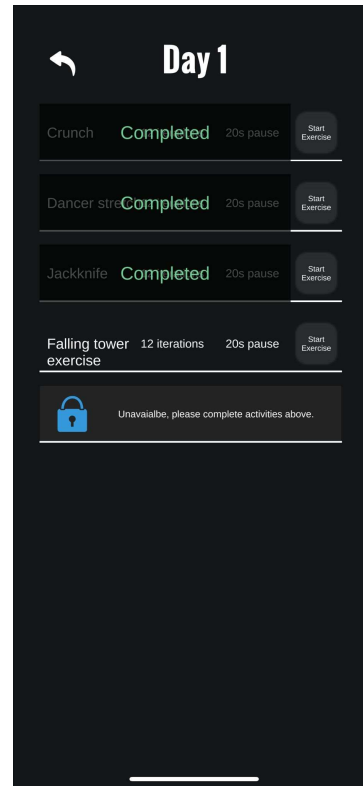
Day 1

Crunch Completed 20s pause Start Exercise

Dancer stre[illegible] Completed 20s pause Start Exercise

Jackknife Completed 20s pause Start Exercise

Falling tower exercise 12 iterations 20s pause Start Exercise

Unavaialbe, please complete activities above.